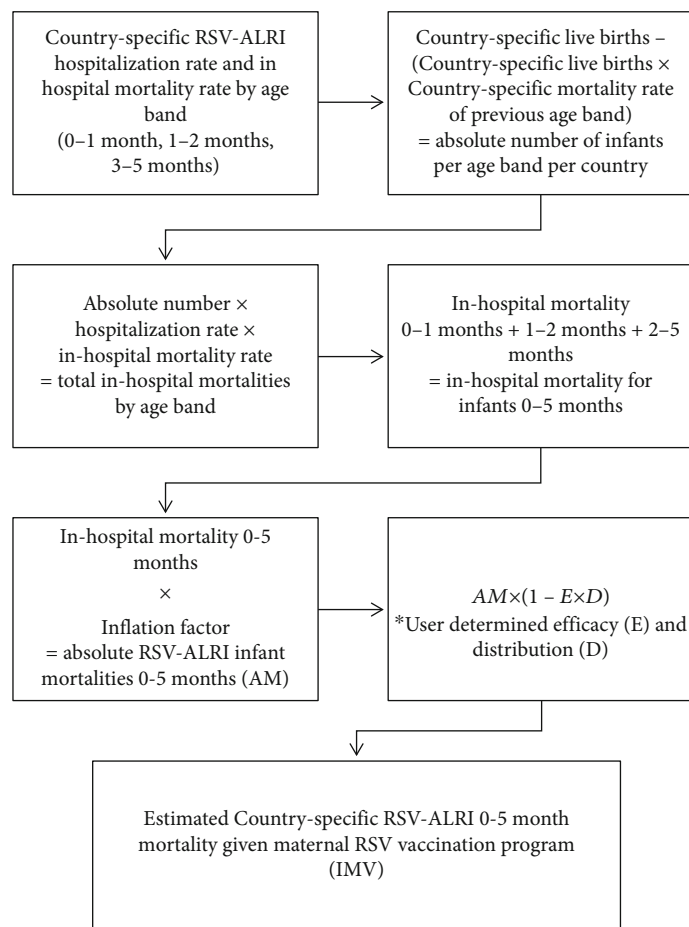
Country-specific RSV-ALRI hospitalization rate and in hospital mortality rate by age band (0–1 month, 1–2 months, 3–5 months)

Country-specific live births – (Country-specific live births × Country-specific mortality rate of previous age band) = absolute number of infants per age band per country

Absolute number × hospitalization rate × in-hospital mortality rate = total in-hospital mortalities by age band

In-hospital mortality 0–1 months + 1–2 months + 2–5 months = in-hospital mortality for infants 0–5 months

In-hospital mortality 0-5 months × Inflation factor = absolute RSV-ALRI infant mortalities 0-5 months (AM)

$AM \times (1 - E \times D)$
*User determined efficacy (E) and distribution (D)

Estimated Country-specific RSV-ALRI 0-5 month mortality given maternal RSV vaccination program (IMV)